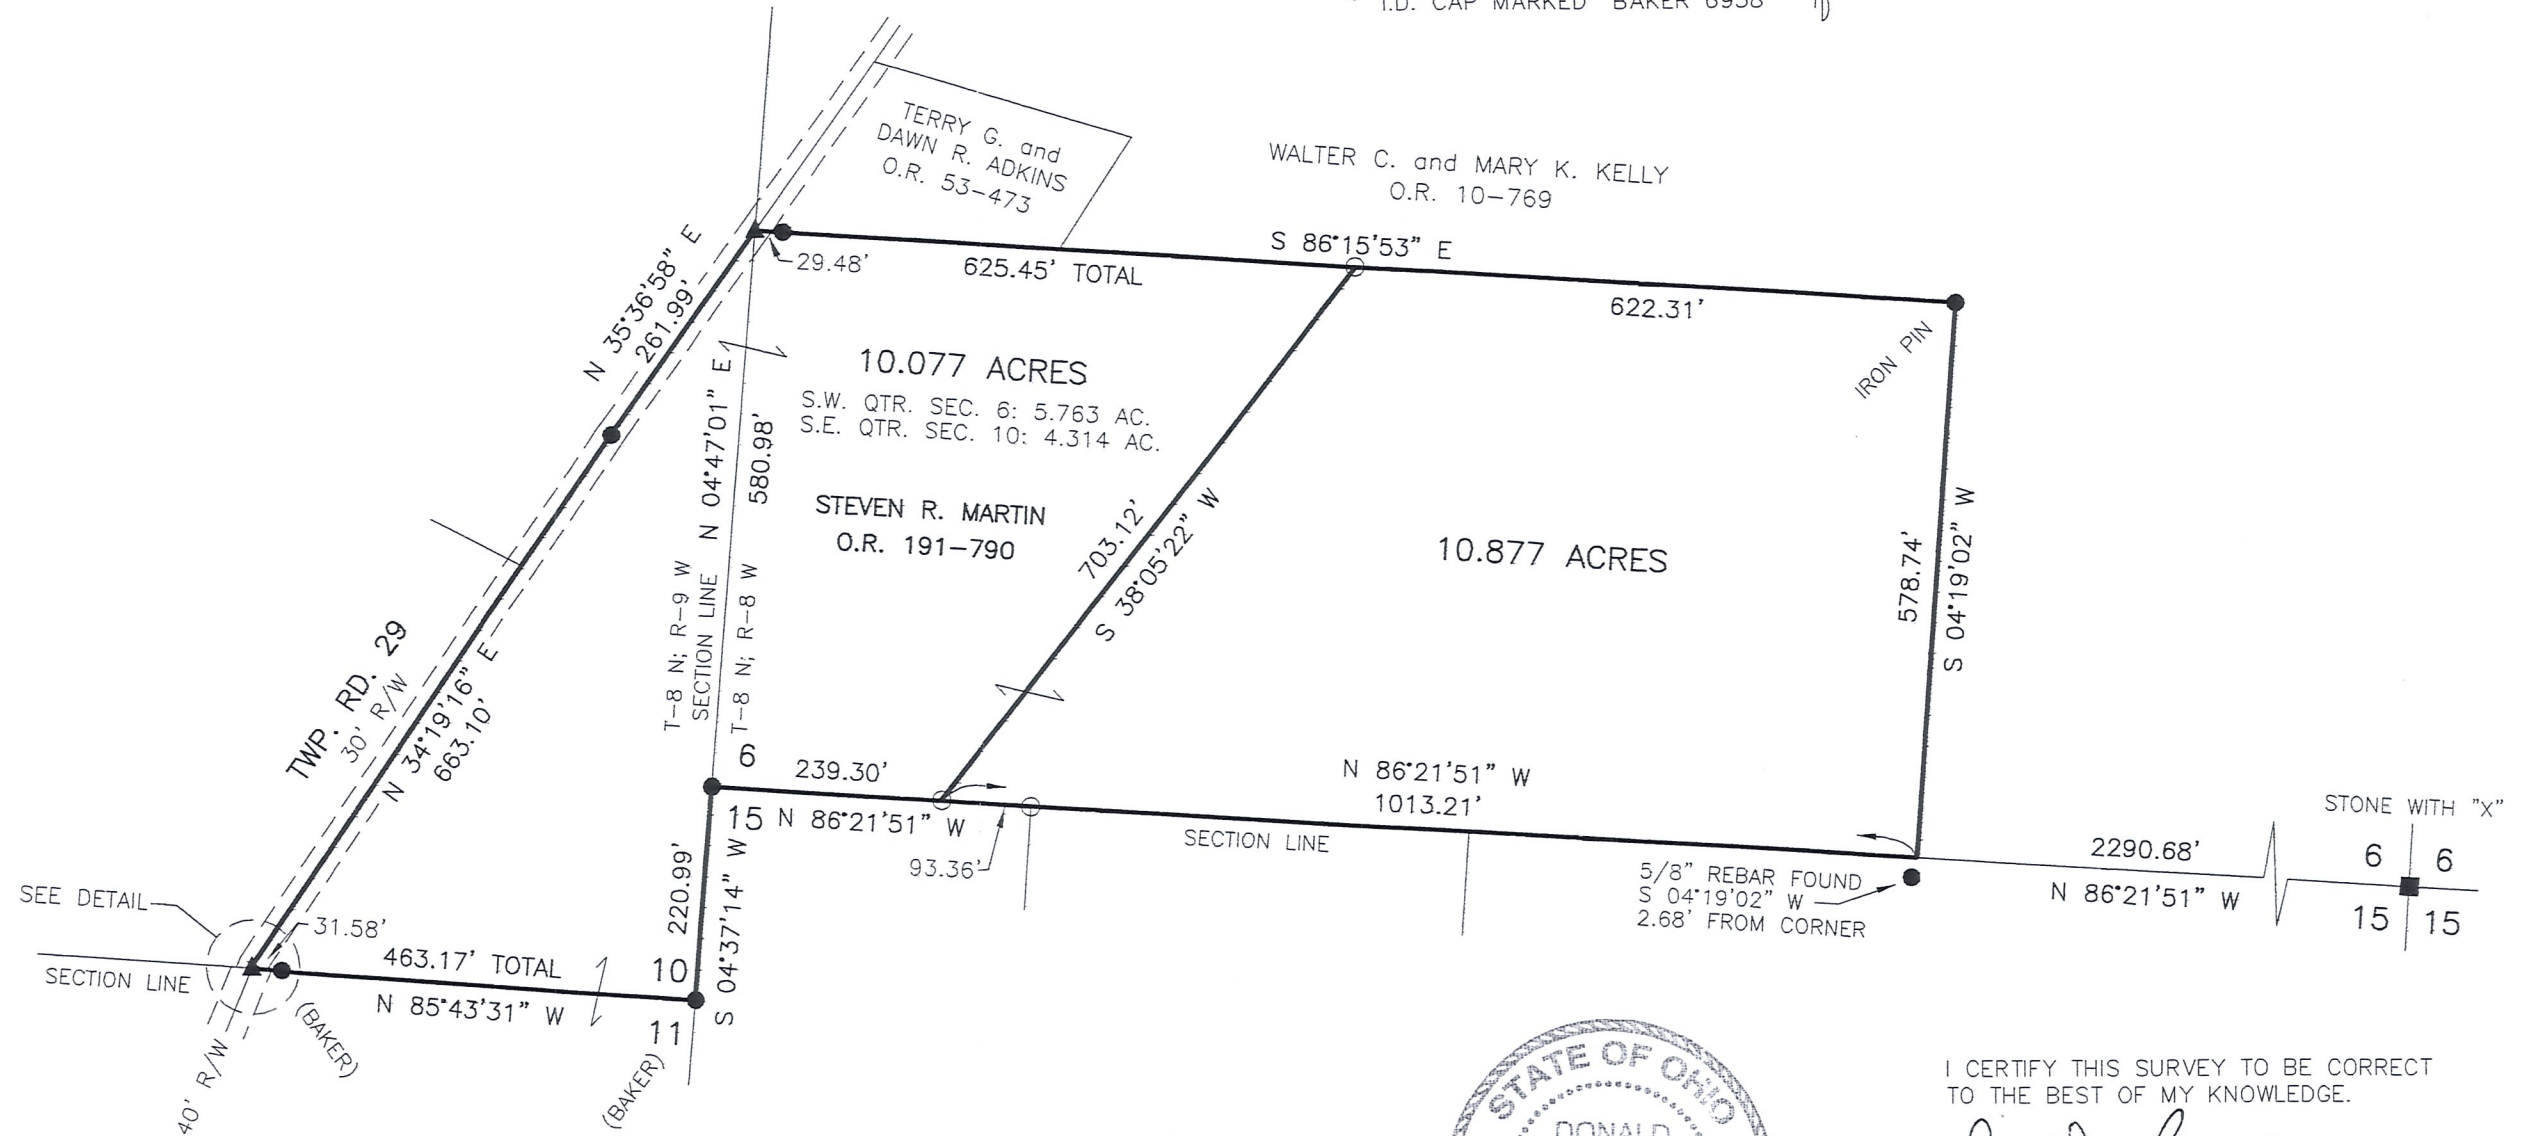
I.D. CAP MARKED "BAKER 6958"

TERRY G. and DAWN R. ADKINS O.R. 53-473

WALTER C. and MARY K. KELLY O.R. 10-769

N 35°36'58" E 261.99'

29.48'

625.45' TOTAL

S 86°15'53" E

622.31'

IRON PIN

10.077 ACRES
S.W. QTR. SEC. 6: 5.763 AC.
S.E. QTR. SEC. 10: 4.314 AC.

N 04°47'01" E 580.98'

STEVEN R. MARTIN
O.R. 191-790

703.12' S 38°05'22" W

10.877 ACRES

578.74' S 04°19'02" W

TWP. RD. 29
30' R/W

N 34°19'16" E 663.10'

T-8 N; R-9 W
SECTION LINE
T-8 N; R-8 W

6

239.30'

N 86°21'51" W
1013.21'

STONE WITH "X"

15 N 86°21'51" W

93.36'

SECTION LINE

5/8" REBAR FOUND
S 04°19'02" W
2.68' FROM CORNER

2290.68'

N 86°21'51" W

6 6
15 15

SEE DETAIL

31.58'

220.99' S 04°37'14" W

463.17' TOTAL

SECTION LINE

10

N 85°43'31" W

11

(BAKER)

(BAKER)

40' R/W

STATE OF OHIO
DONALD

I CERTIFY THIS SURVEY TO BE CORRECT TO THE BEST OF MY KNOWLEDGE.